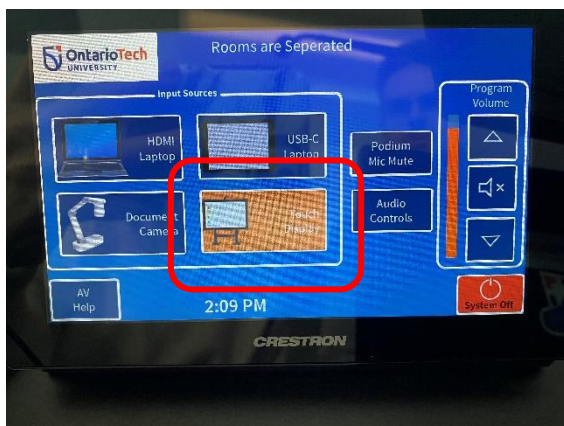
OntarioTech UNIVERSITY

Rooms are Seperated

Input Sources

HDMI Laptop

USB-C Laptop

Document Camera

Touch Display

Podium Mic Mute

Audio Controls

Program Volume

AV Help

2:09 PM

System Off

CRESTRON